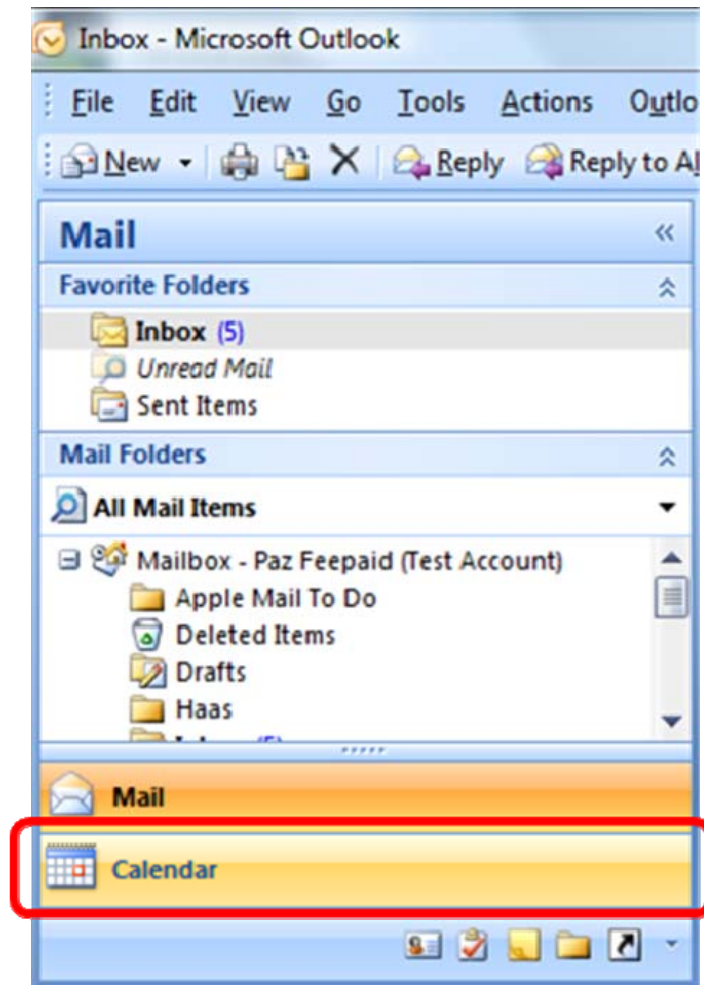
Inbox - Microsoft Outlook

File Edit View Go Tools Actions Outlo

New Reply Reply to Al

Mail

Favorite Folders

Inbox (5)
Unread Mail
Sent Items

Mail Folders

All Mail Items

Mailbox - Paz Feepaid (Test Account)
Apple Mail To Do
Deleted Items
Drafts
Haas
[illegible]

Mail

Calendar